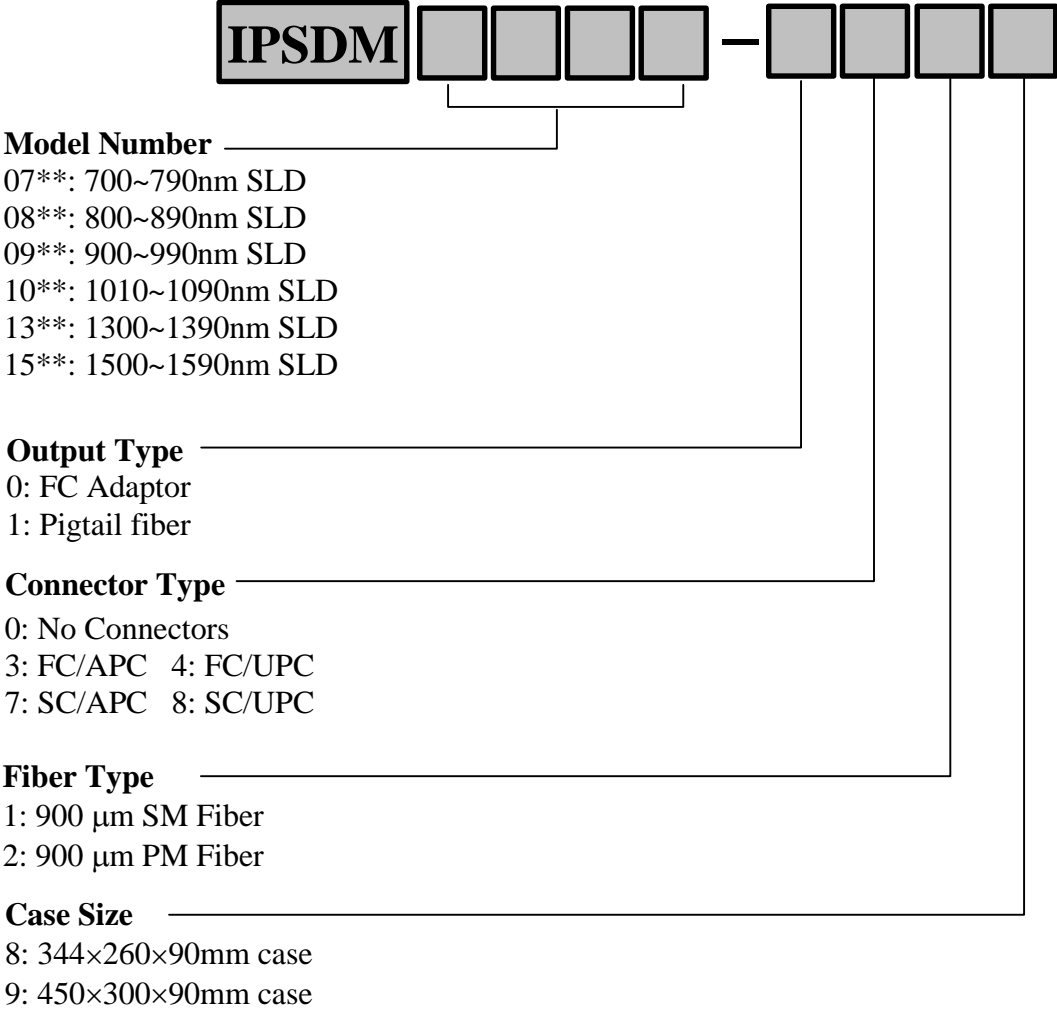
IPSDM – 

Model Number
07**: 700~790nm SLD
08**: 800~890nm SLD
09**: 900~990nm SLD
10**: 1010~1090nm SLD
13**: 1300~1390nm SLD
15**: 1500~1590nm SLD

Output Type
0: FC Adaptor
1: Pigtail fiber

Connector Type
0: No Connectors
3: FC/APC 4: FC/UPC
7: SC/APC 8: SC/UPC

Fiber Type
1: 900 μm SM Fiber
2: 900 μm PM Fiber

Case Size
8: 344×260×90mm case
9: 450×300×90mm case